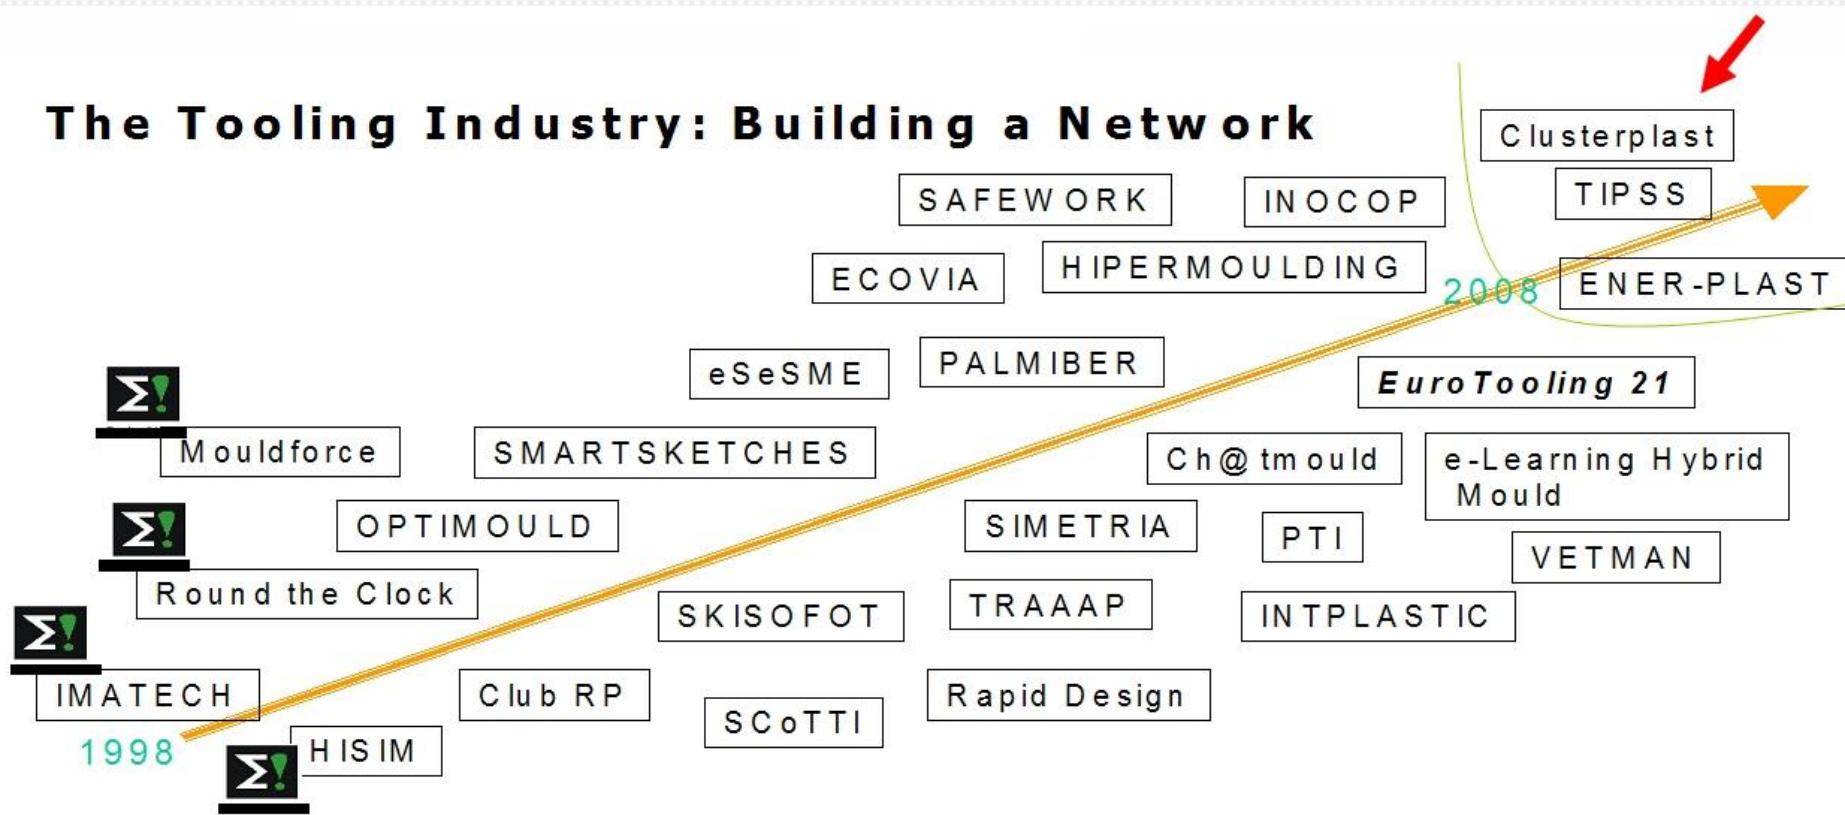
The Tooling Industry: Building a Network

Clusterplast

SAFEWORK

INOCOP

TIPSS

ECOVIA

HIPERMOULDING

2008

ENER-PLAST

eSeSME

PALMIBER

EuroTooling 21

Mouldforce

SMARTSKETCHES

Ch@tmould

e-Learning Hybrid Mould

OPTIMOULD

SIMETRIA

PTI

VETMAN

Round the Clock

SKISOFOT

TRAAAP

INTPLASTIC

IMATECH

Club RP

SCoTTI

Rapid Design

1998

HISIM